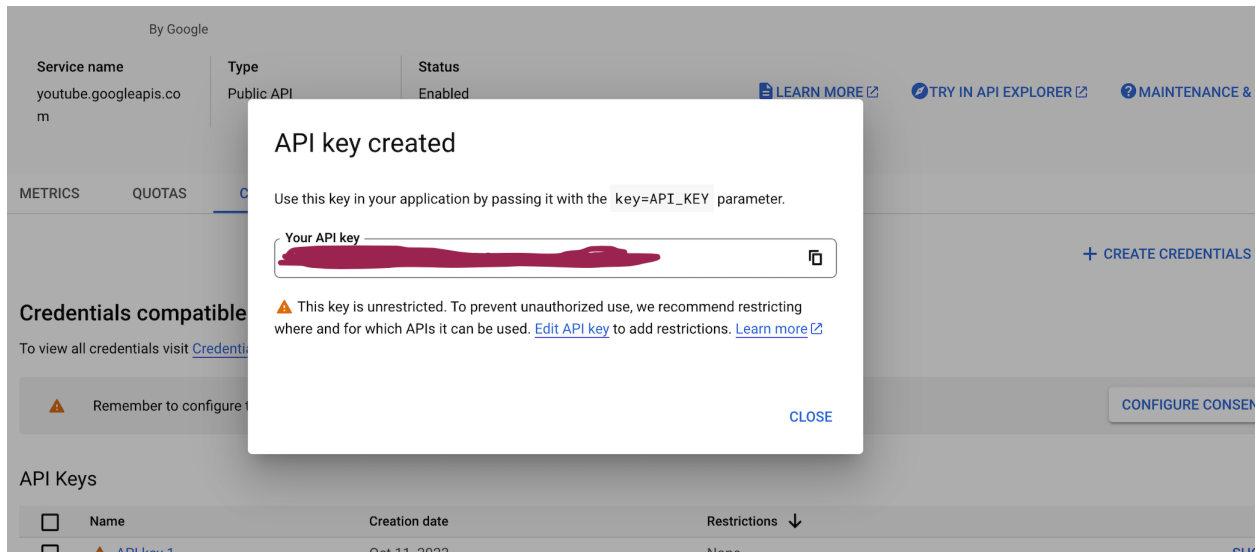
By Google

Service name
youtube.googleapis.com

Type
Public API

Status
Enabled

LEARN MORE
TRY IN API EXPLORER
MAINTENANCE &

METRICS
QUOTAS
C

API key created

Use this key in your application by passing it with the `key=API_KEY` parameter.

Your API key
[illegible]

This key is unrestricted. To prevent unauthorized use, we recommend restricting where and for which APIs it can be used. Edit API key to add restrictions. Learn more

CLOSE

+ CREATE CREDENTIALS

Credentials compatible

To view all credentials visit Credenti

Remember to configure t

CONFIGURE CONSEN

API Keys

| Name | Creation date | Restrictions |
|---|---|---|
| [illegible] | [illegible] | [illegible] |